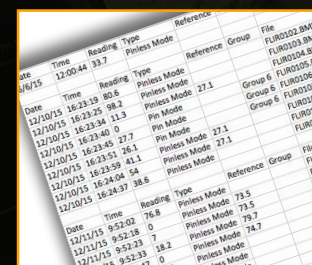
| Date | Time | Reading | Type | Reference | | File |
|---|---|---|---|---|---|---|
| /6/15 | 12:00:44 | 33.7 | Pinless Mode | | | FLIR0102.BMP |
| | | | | | | FLIR0103.BM |

| Date | Time | Reading | Type | Reference | Group | File |
|---|---|---|---|---|---|---|
| 12/10/15 | 16:23:19 | 80.6 | Pinless Mode | | Group 6 | FLIR0104.B |
| 12/10/15 | 16:23:25 | 98.2 | Pinless Mode | 27.1 | Group 6 | FLIR0105. |
| 12/10/15 | 16:23:34 | 11.3 | Pinless Mode | | Group 6 | FLIR010 |
| 12/10/15 | 16:23:40 | 0 | Pin Mode | | | FLIR0 |
| 12/10/15 | 16:23:47 | 27.7 | Pin Mode | | | FLIR |
| 12/10/15 | 16:23:55 | 76.1 | Pinless Mode | 27.1 | | FLI |
| 12/10/15 | 16:23:59 | 41.1 | Pinless Mode | 27.1 | | |
| 12/10/15 | 16:24:30 | 54 | Pinless Mode | | | |
| 12/10/15 | 16:24:37 | 38.6 | Pinless Mode | | | |

| Date | Time | Reading | Type | Reference | Group | Fil |
|---|---|---|---|---|---|---|
| 12/11/15 | 9:52:02 | 76.8 | Pinless Mode | 73.5 | | |
| 12/11/15 | 9:52:18 | 0 | Pinless Mode | 73.5 | | |
| 12/11/15 | 9:52:23 | 0 | Pinless Mode | 79.7 | | |
| 12/11/15 | 9:52:33 | 18.2 | Pinless Mode | 74.7 | | |
| 12/11/15 | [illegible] | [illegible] | Pinless Mode | | | |